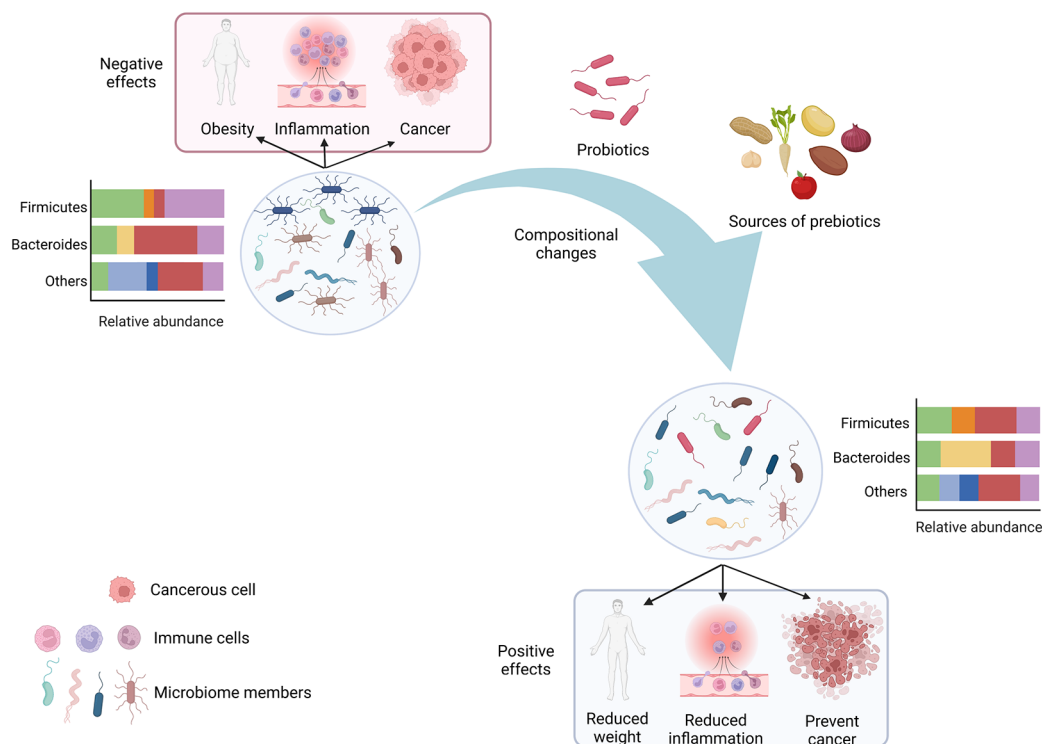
Negative effects

Obesity Inflammation Cancer

Probiotics

Sources of prebiotics

Firmicutes
Bacteroides
Others
Relative abundance

Compositional changes

Firmicutes
Bacteroides
Others
Relative abundance

Cancerous cell
Immune cells
Microbiome members

Positive effects

Reduced weight
Reduced inflammation
Prevent cancer